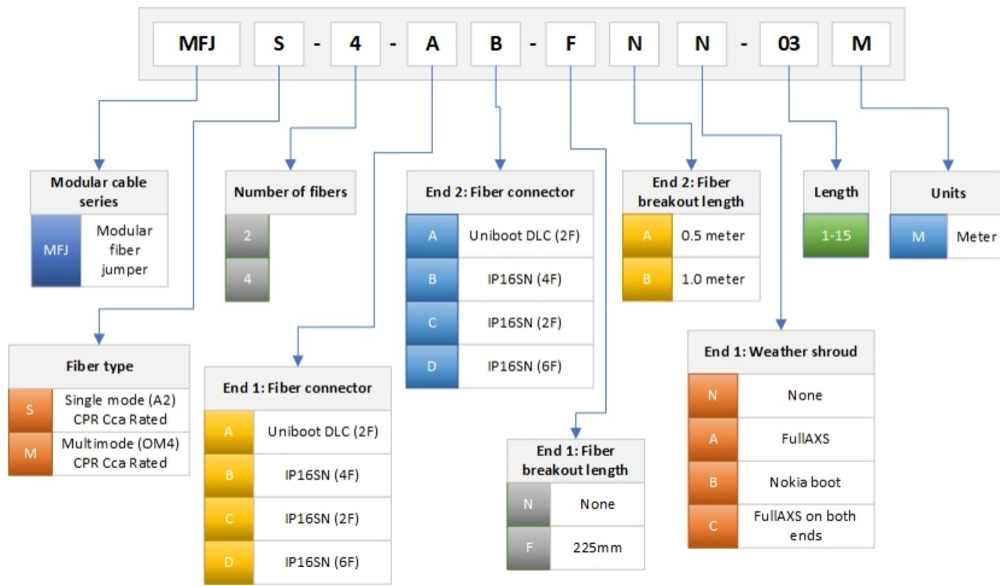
MFJ S - 4 - A B - F N N - 03 M

Modular cable series
| MFJ | Modular fiber jumper |

Number of fibers
| 2 |
| 4 |

End 2: Fiber connector
| A | Uniboot DLC (2F) |
| B | IP16SN (4F) |
| C | IP16SN (2F) |
| D | IP16SN (6F) |

End 2: Fiber breakout length
| A | 0.5 meter |
| B | 1.0 meter |

Length
| 1-15 |

Units
| M | Meter |

Fiber type
| S | Single mode (A2) CPR Cca Rated |
| M | Multimode (OM4) CPR Cca Rated |

End 1: Fiber connector
| A | Uniboot DLC (2F) |
| B | IP16SN (4F) |
| C | IP16SN (2F) |
| D | IP16SN (6F) |

End 1: Fiber breakout length
| N | None |
| F | 225mm |

End 1: Weather shroud
| N | None |
| A | FullAXS |
| B | Nokia boot |
| C | FullAXS on both ends |